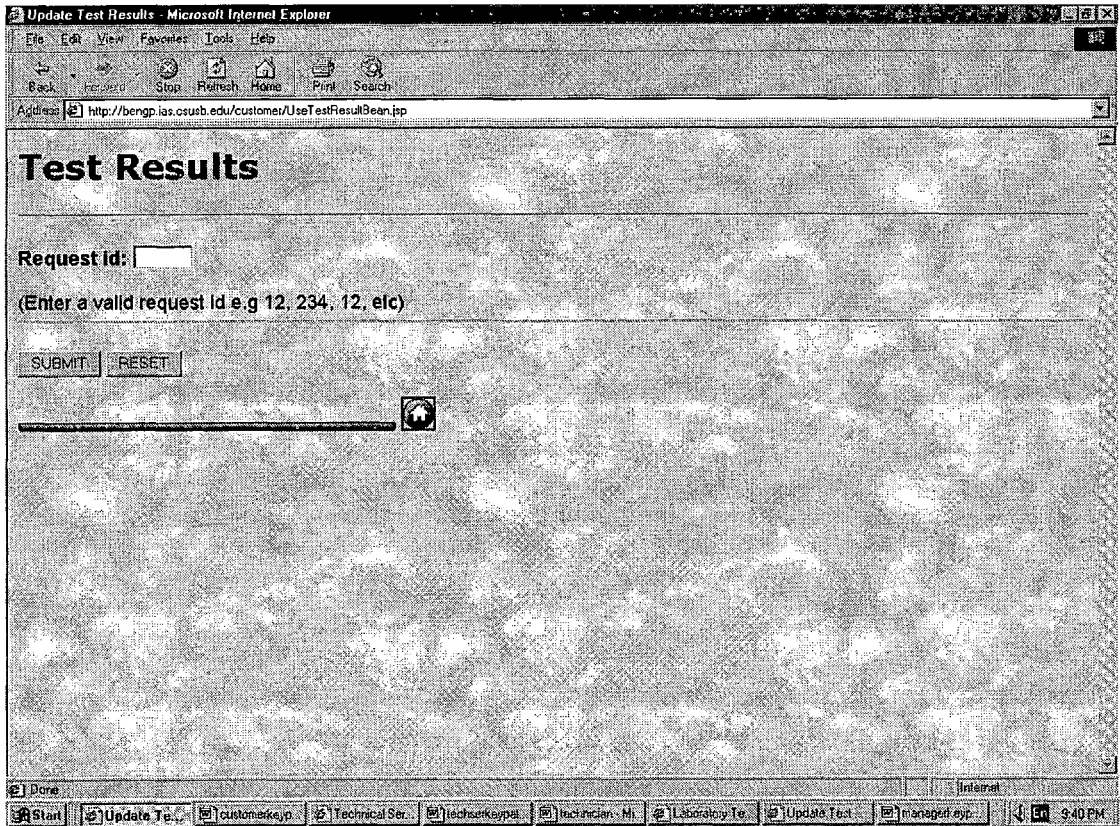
Update Test Results - Microsoft Internet Explorer

File Edit View Favorites Tools Help

Back Forward Stop Refresh Home Print Search

Address http://bengp.ias.csusb.edu/customer/UseTestResultBean.jsp

Test Results

Request id:

(Enter a valid request id e.g 12, 234, 12, etc)

SUBMIT RESET

Done

Internet

Start Update Te... customerkeyp... Technical Ser... techserkeypat... technician - Mi... Laboratory Te... Update Test... managerkeyp...

9:40 PM